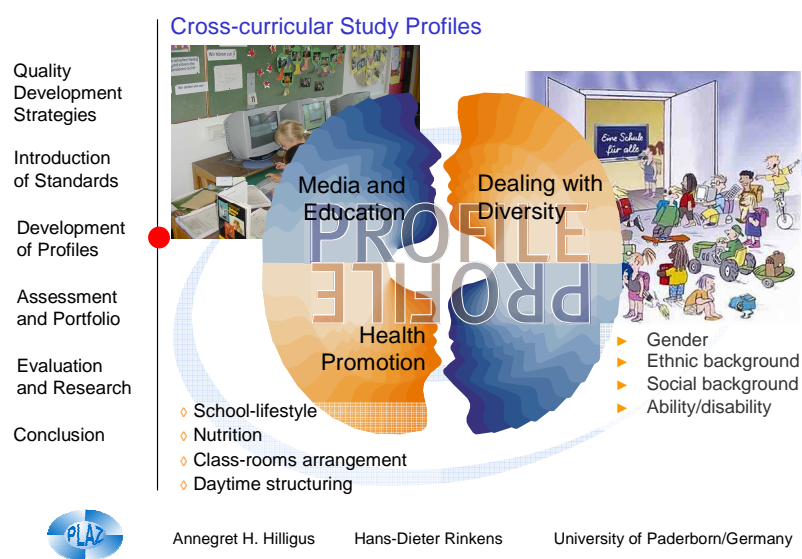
Quality Development Strategies

Introduction of Standards

Development of Profiles

Assessment and Portfolio

Evaluation and Research

Conclusion

Cross-curricular Study Profiles

Eine Schule für alle

Media and Education

Dealing with Diversity

PROFILE

PROFILE

Health Promotion

Gender
Ethnic background
Social background
Ability/disability

School-lifestyle
Nutrition
Class-rooms arrangement
Daytime structuring

PLAZ

Annegret H. Hilligus Hans-Dieter Rinkens University of Paderborn/Germany